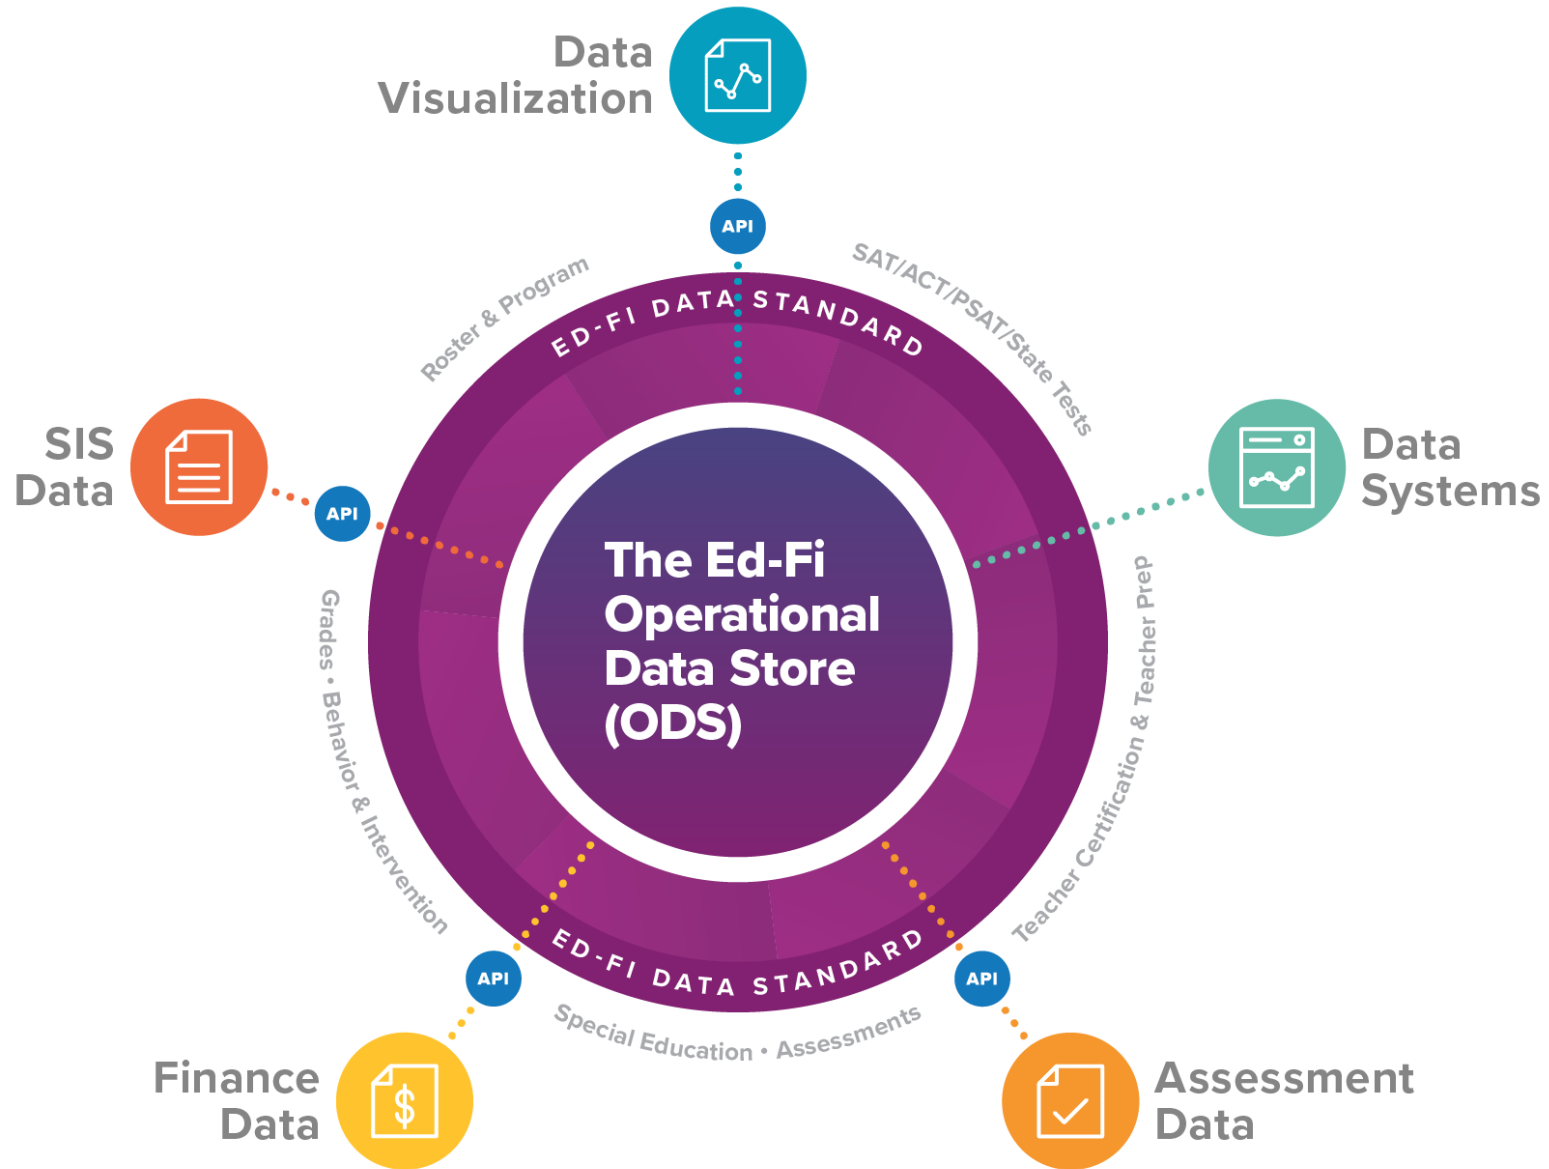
Data Visualization

API

Roster & Program

ED-FI DATA STANDARD

SAT/ACT/PSAT/State Tests

SIS Data

API

Data Systems

The Ed-Fi Operational Data Store (ODS)

Grades • Behavior & Intervention

Teacher Certification & Teacher Prep

ED-FI DATA STANDARD

API

API

Special Education • Assessments

Finance Data

$

Assessment Data